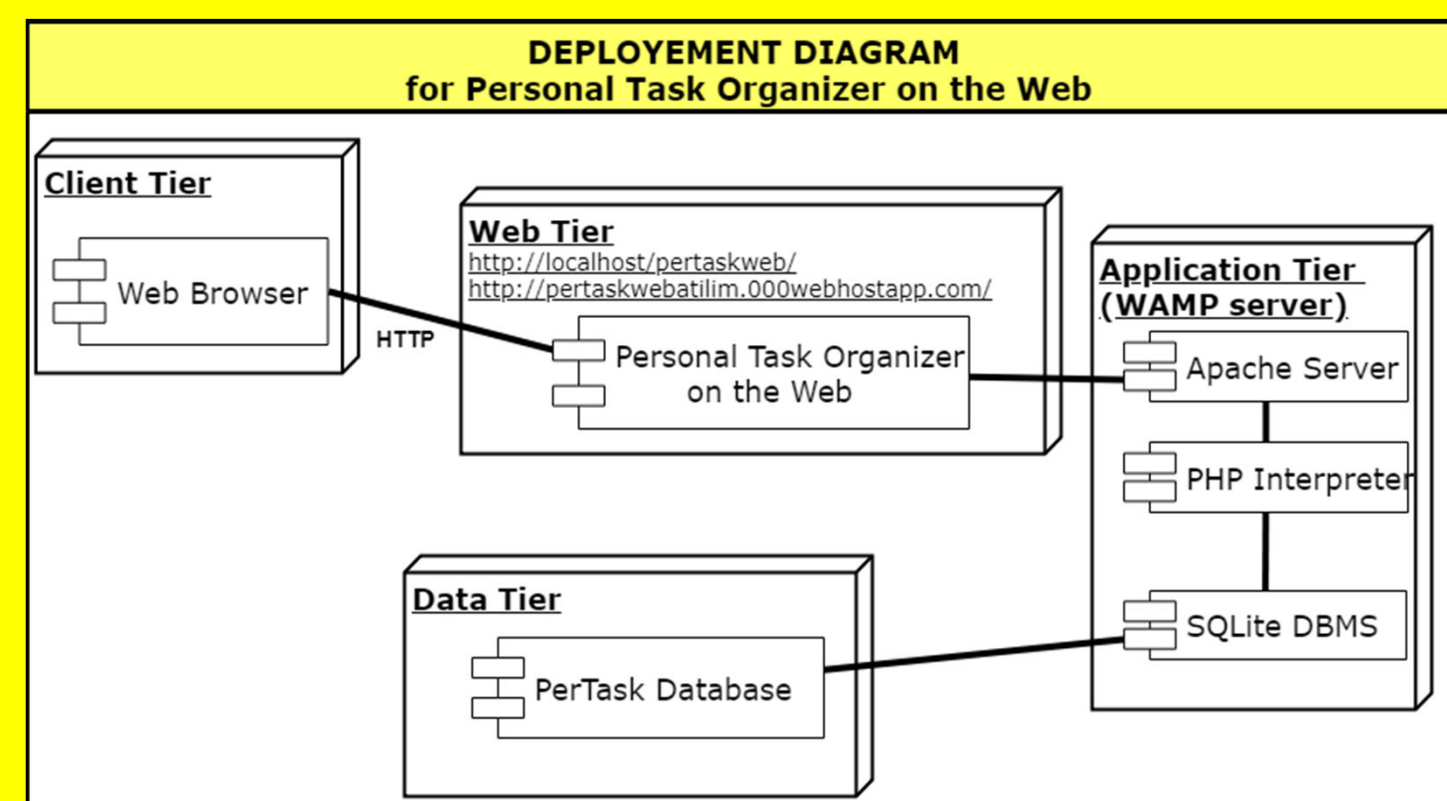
DEPLOYEMENT DIAGRAM
for Personal Task Organizer on the Web

Client Tier

Web Browser

HTTP

Web Tier
http://localhost/pertaskweb/
http://pertaskwebatilim.000webhostapp.com/

Personal Task Organizer on the Web

Application Tier (WAMP server)

Apache Server

PHP Interpreter

SQLite DBMS

Data Tier

PerTask Database